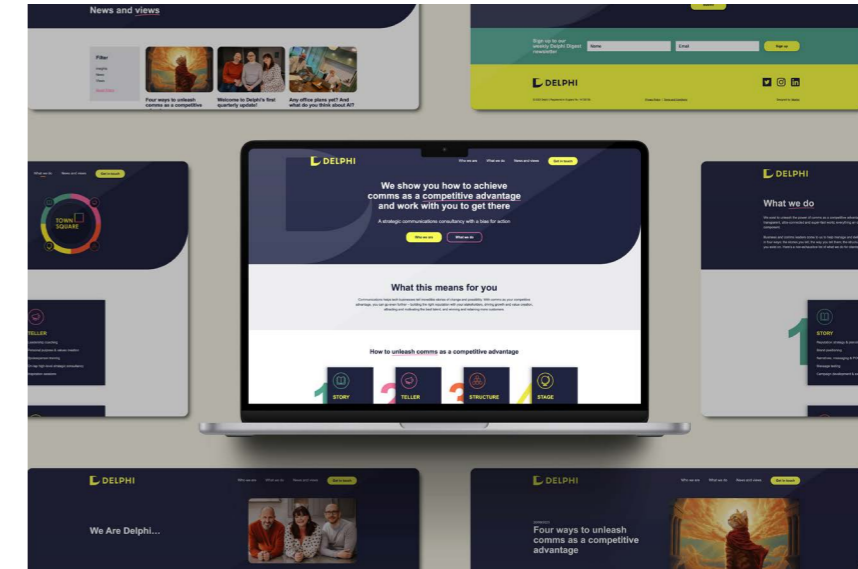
News and views

Filter

Four ways to unleash comms as a competitive

Welcome to Delphi's first quarterly update!

Any office plans yet? And what do you think about AI?

Sign up to our weekly Delphi Digest newsletter

Name

Email

Sign up

DELPHI

What we do

News and views

Get in touch

TOWN SQUARE

TELLER

DELPHI

Who we are

What we do

News and views

Get in touch

We show you how to achieve comms as a competitive advantage and work with you to get there

A strategic communications consultancy with a bias for action

Who we are

What we do

What this means for you

How to unleash comms as a competitive advantage

STORY

TELLER

STRUCTURE

STAGE

DELPHI

What we do

STORY

DELPHI

Who we are

What we do

News and views

Get in touch

We Are Delphi...

DELPHI

Who we are

What we do

News and views

Get in touch

Four ways to unleash comms as a competitive advantage